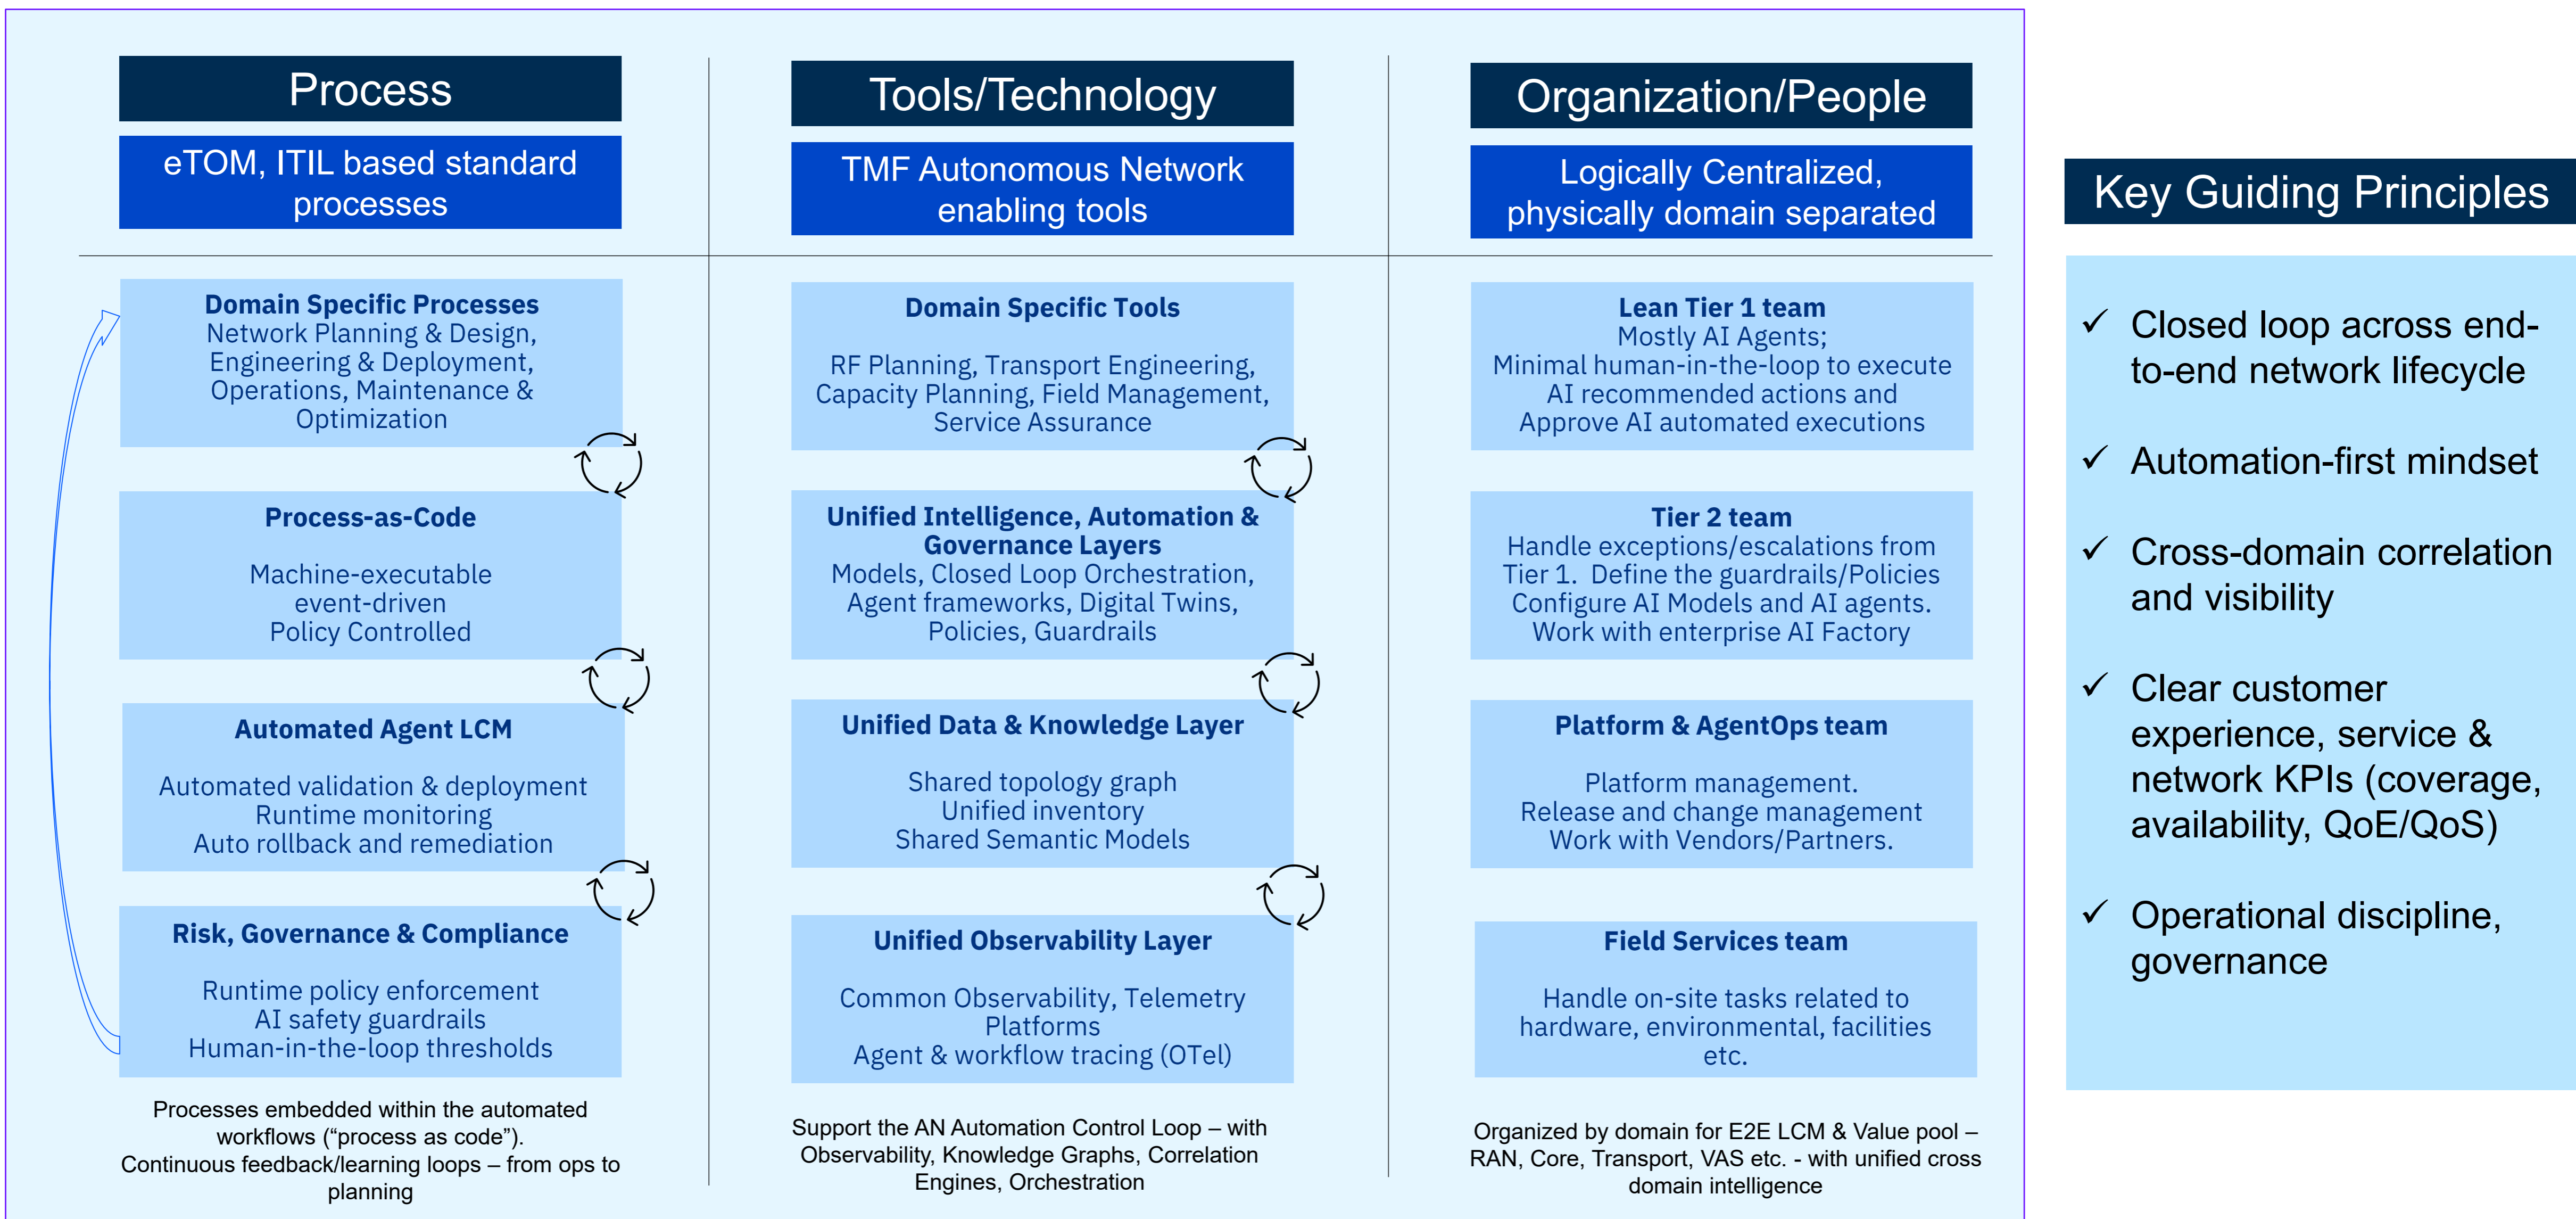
Process

eTOM, ITIL based standard processes

Domain Specific Processes
Network Planning & Design, Engineering & Deployment, Operations, Maintenance & Optimization

Process-as-Code

Machine-executable
event-driven
Policy Controlled

Automated Agent LCM

Automated validation & deployment
Runtime monitoring
Auto rollback and remediation

Risk, Governance & Compliance

Runtime policy enforcement
AI safety guardrails
Human-in-the-loop thresholds

Processes embedded within the automated workflows (“process as code”). Continuous feedback/learning loops – from ops to planning

Tools/Technology

TMF Autonomous Network enabling tools

Domain Specific Tools

RF Planning, Transport Engineering, Capacity Planning, Field Management, Service Assurance

Unified Intelligence, Automation & Governance Layers
Models, Closed Loop Orchestration, Agent frameworks, Digital Twins, Policies, Guardrails

Unified Data & Knowledge Layer

Shared topology graph
Unified inventory
Shared Semantic Models

Unified Observability Layer

Common Observability, Telemetry Platforms
Agent & workflow tracing (OTel)

Support the AN Automation Control Loop – with Observability, Knowledge Graphs, Correlation Engines, Orchestration

Organization/People

Logically Centralized, physically domain separated

Lean Tier 1 team
Mostly AI Agents;
Minimal human-in-the-loop to execute AI recommended actions and Approve AI automated executions

Tier 2 team
Handle exceptions/escalations from Tier 1. Define the guardrails/Policies Configure AI Models and AI agents. Work with enterprise AI Factory

Platform & AgentOps team

Platform management.
Release and change management
Work with Vendors/Partners.

Field Services team

Handle on-site tasks related to hardware, environmental, facilities etc.

Organized by domain for E2E LCM & Value pool – RAN, Core, Transport, VAS etc. - with unified cross domain intelligence

Key Guiding Principles

✓ Closed loop across end-to-end network lifecycle

✓ Automation-first mindset

✓ Cross-domain correlation and visibility

✓ Clear customer experience, service & network KPIs (coverage, availability, QoE/QoS)

✓ Operational discipline, governance